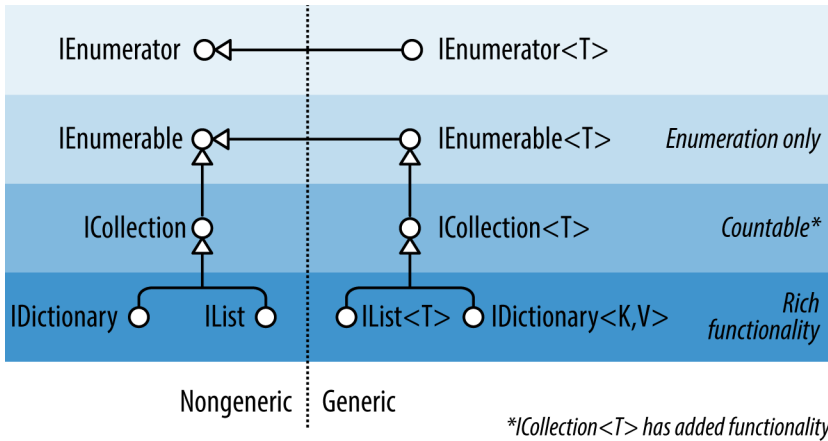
IEnumerator IEnumerator<T>

IEnumerable IEnumerable<T> Enumeration only

ICollection ICollection<T> Countable*

IDictionary IList IList<T> IDictionary<K,V> Rich functionality

Nongeneric Generic

*ICollection<T> has added functionality